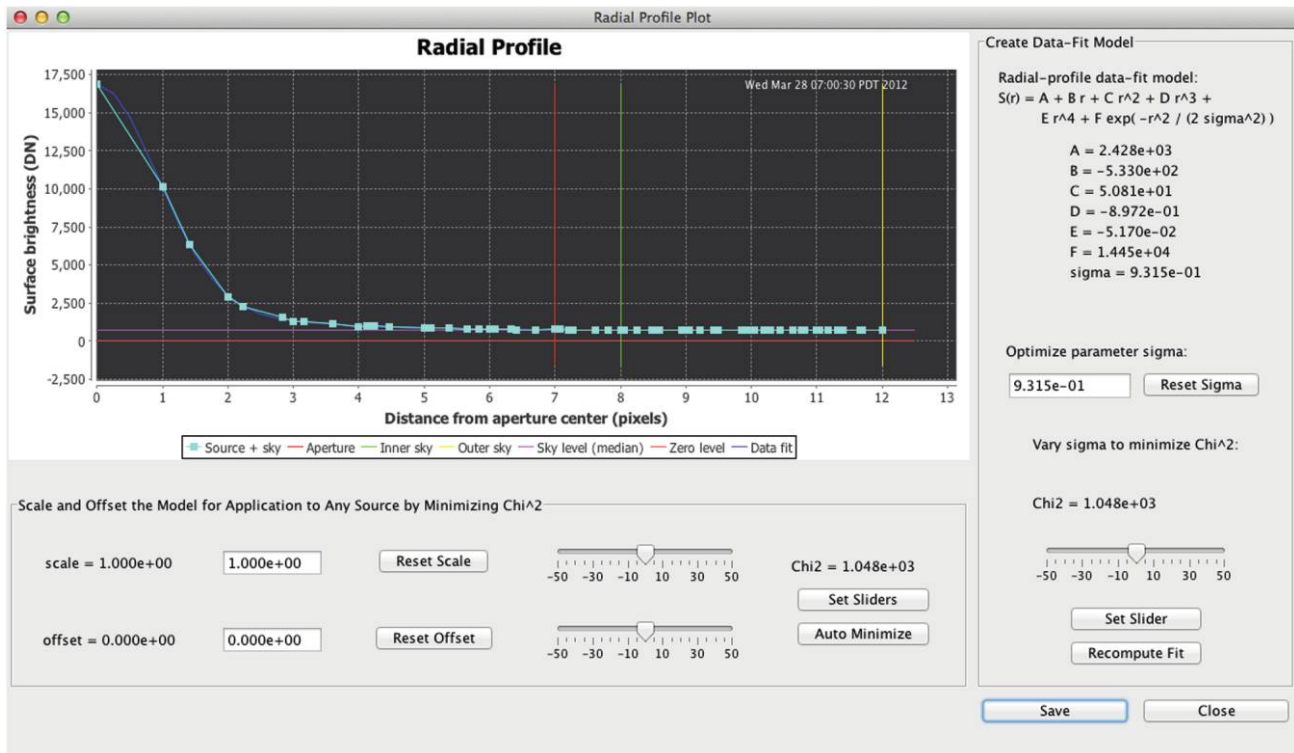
Radial Profile Plot

Radial Profile

Wed Mar 28 07:00:30 PDT 2012

17,500
15,000
12,500
10,000
7,500
5,000
2,500
0
-2,500

Surface brightness (DN)

0 1 2 3 4 5 6 7 8 9 10 11 12 13

Distance from aperture center (pixels)

Source + sky — Aperture — Inner sky — Outer sky — Sky level (median) — Zero level — Data fit

Create Data-Fit Model

Radial-profile data-fit model:
S(r) = A + B r + C r^2 + D r^3 + E r^4 + F exp( -r^2 / (2 sigma^2) )

A = 2.428e+03
B = -5.330e+02
C = 5.081e+01
D = -8.972e-01
E = -5.170e-02
F = 1.445e+04
sigma = 9.315e-01

Optimize parameter sigma:

9.315e-01 Reset Sigma

Vary sigma to minimize Chi^2:

Chi2 = 1.048e+03

-50 -30 -10 10 30 50

Set Slider

Recompute Fit

Scale and Offset the Model for Application to Any Source by Minimizing Chi^2

scale = 1.000e+00 1.000e+00 Reset Scale -50 -30 -10 10 30 50 Chi2 = 1.048e+03

Set Sliders

offset = 0.000e+00 0.000e+00 Reset Offset -50 -30 -10 10 30 50 Auto Minimize

Save Close